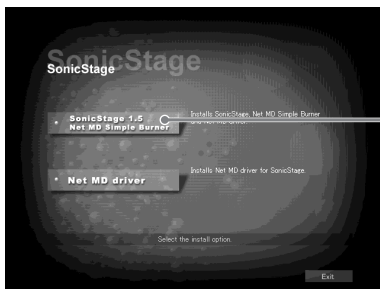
SonicStage

SonicStage

SonicStage 1.5
Net MD Simple Burner

Installs SonicStage, Net MD Simple Burner and Net MD driver.

Net MD driver

Installs Net MD driver for SonicStage.

Select the install option.

Exit